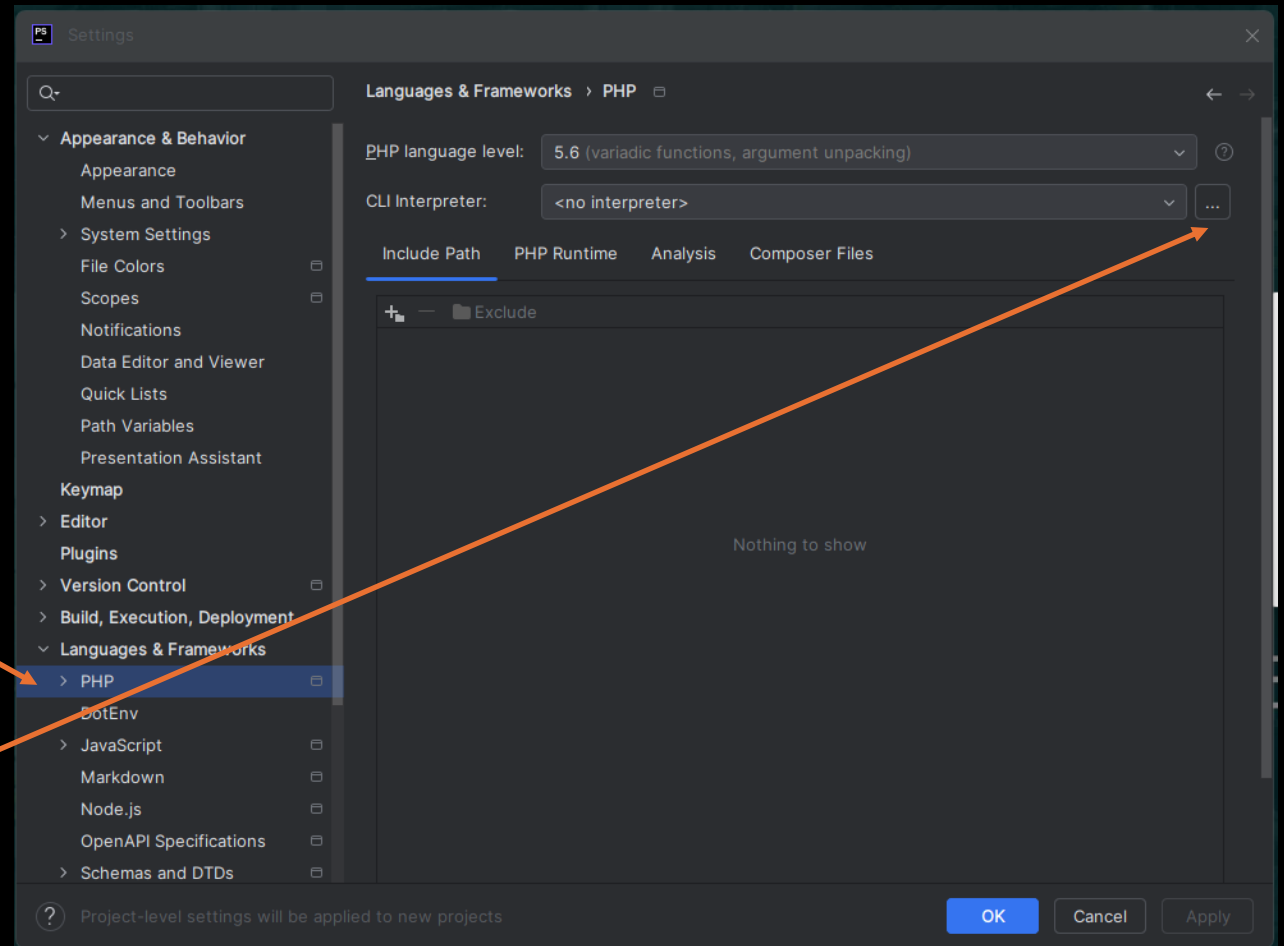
PS Settings

Appearance & Behavior
Appearance
Menus and Toolbars
System Settings
File Colors
Scopes
Notifications
Data Editor and Viewer
Quick Lists
Path Variables
Presentation Assistant
Keymap
Editor
Plugins
Version Control
Build, Execution, Deployment
Languages & Frameworks
PHP
DotEnv
JavaScript
Markdown
Node.js
OpenAPI Specifications
Schemas and DTDs

Languages & Frameworks › PHP

PHP language level: 5.6 (variadic functions, argument unpacking)
CLI Interpreter: <no interpreter> ...

Include Path PHP Runtime Analysis Composer Files

Exclude

Nothing to show

Project-level settings will be applied to new projects

OK Cancel Apply